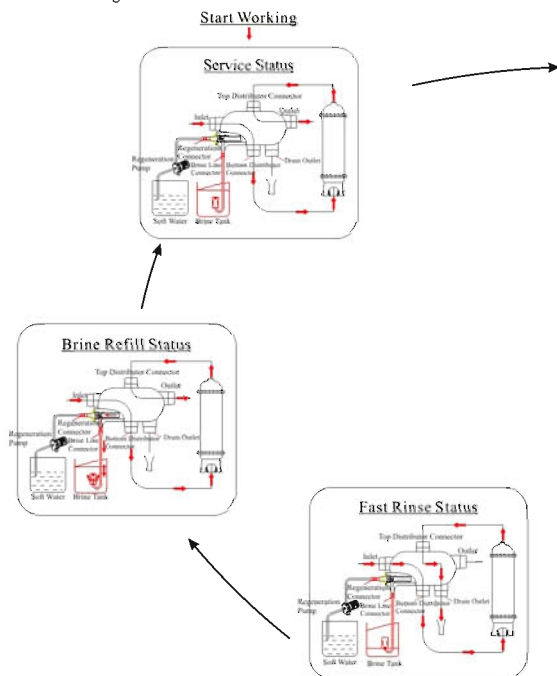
Start Working

Service Status

Top Distributor Connector
Outlet
Inlet
Regeneration Connector
Regeneration Pump
Brine Line Connector
Bottom Distributor Connector
Drain Outlet
Soft Water
Brine Tank

Brine Refill Status

Top Distributor Connector
Outlet
Inlet
Regeneration Connector
Regeneration Pump
Brine Line Connector
Bottom Distributor Connector
Drain Outlet
Soft Water
Brine Tank

Fast Rinse Status

Top Distributor Connector
Outlet
Inlet
Regeneration Connector
Regeneration Pump
Brine Line Connector
Bottom Distributor Connector
Drain Outlet
Soft Water
Brine Tank